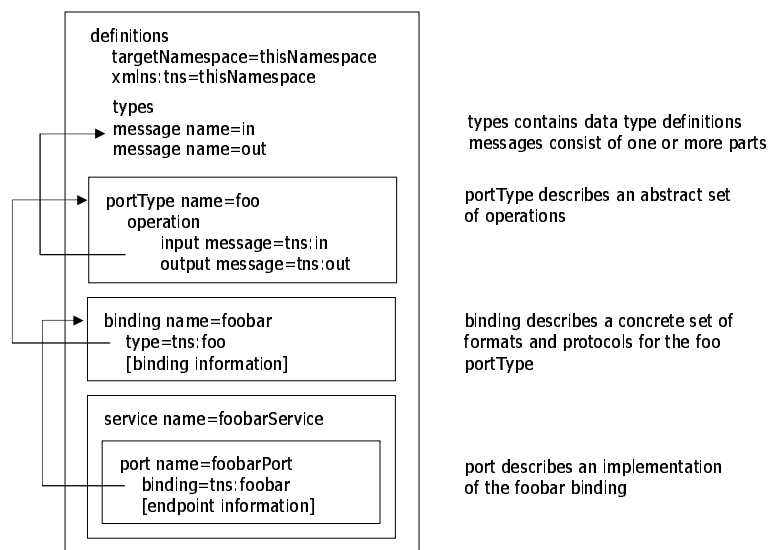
definitions
targetNamespace=thisNamespace
xmlns:tns=thisNamespace

types
message name=in
message name=out

types contains data type definitions
messages consist of one or more parts

portType name=foo
operation
input message=tns:in
output message=tns:out

portType describes an abstract set of operations

binding name=foobar
type=tns:foo
[binding information]

binding describes a concrete set of formats and protocols for the foo portType

service name=foobarService

port name=foobarPort
binding=tns:foobar
[endpoint information]

port describes an implementation of the foobar binding